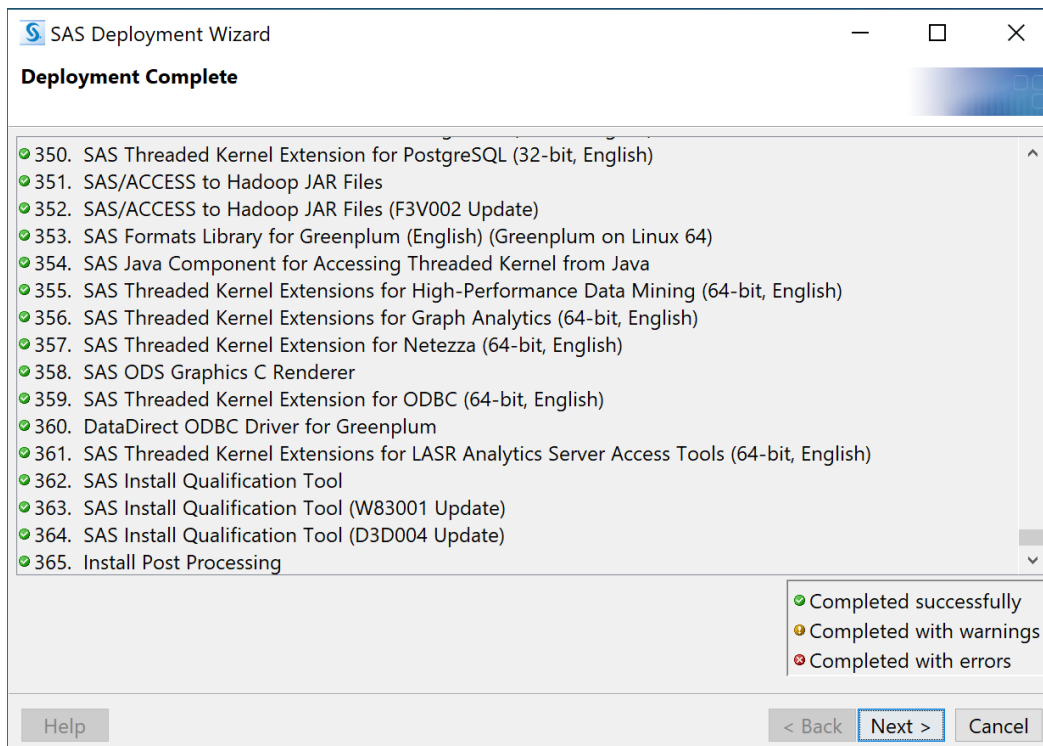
SAS Deployment Wizard

Deployment Complete

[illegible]

350. SAS Threaded Kernel Extension for PostgreSQL (32-bit, English)
351. SAS/ACCESS to Hadoop JAR Files
352. SAS/ACCESS to Hadoop JAR Files (F3V002 Update)
353. SAS Formats Library for Greenplum (English) (Greenplum on Linux 64)
354. SAS Java Component for Accessing Threaded Kernel from Java
355. SAS Threaded Kernel Extensions for High-Performance Data Mining (64-bit, English)
356. SAS Threaded Kernel Extensions for Graph Analytics (64-bit, English)
357. SAS Threaded Kernel Extension for Netezza (64-bit, English)
358. SAS ODS Graphics C Renderer
359. SAS Threaded Kernel Extension for ODBC (64-bit, English)
360. DataDirect ODBC Driver for Greenplum
361. SAS Threaded Kernel Extensions for LASR Analytics Server Access Tools (64-bit, English)
362. SAS Install Qualification Tool
363. SAS Install Qualification Tool (W83001 Update)
364. SAS Install Qualification Tool (D3D004 Update)
365. Install Post Processing

Completed successfully
Completed with warnings
Completed with errors

Help
< Back
Next >
Cancel